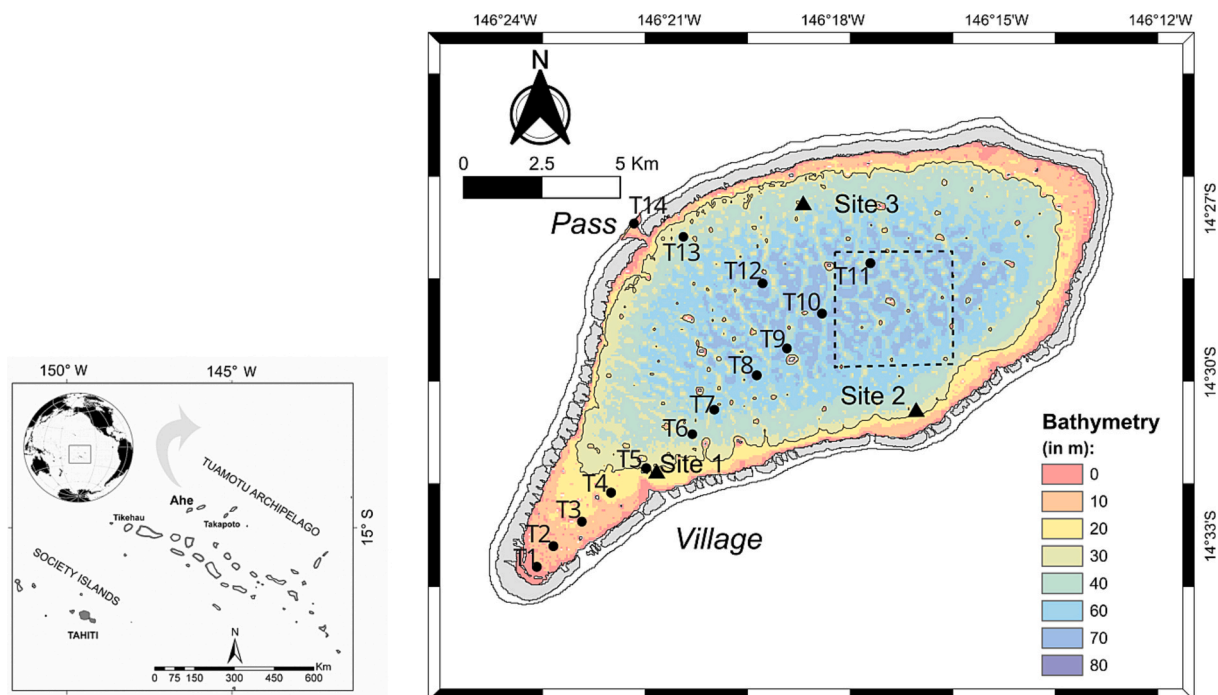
150° W
145° W
TUAMOTU ARCHIPELAGO
Ahe
Tikehau
Takapoto
15° S
SOCIETY ISLANDS
TAHITI
N
Km
0 75 150 300 450 600

146°24'W
146°21'W
146°18'W
146°15'W
146°12'W
N
0 2.5 5 Km
14°27'S
14°30'S
14°33'S
Pass
T14
T13
T12
T11
T10
T9
T8
T7
T6
T5
T4
T3
T2
T1
Site 3
Site 2
Site 1
Village
Bathymetry (in m):
0
10
20
30
40
60
70
80